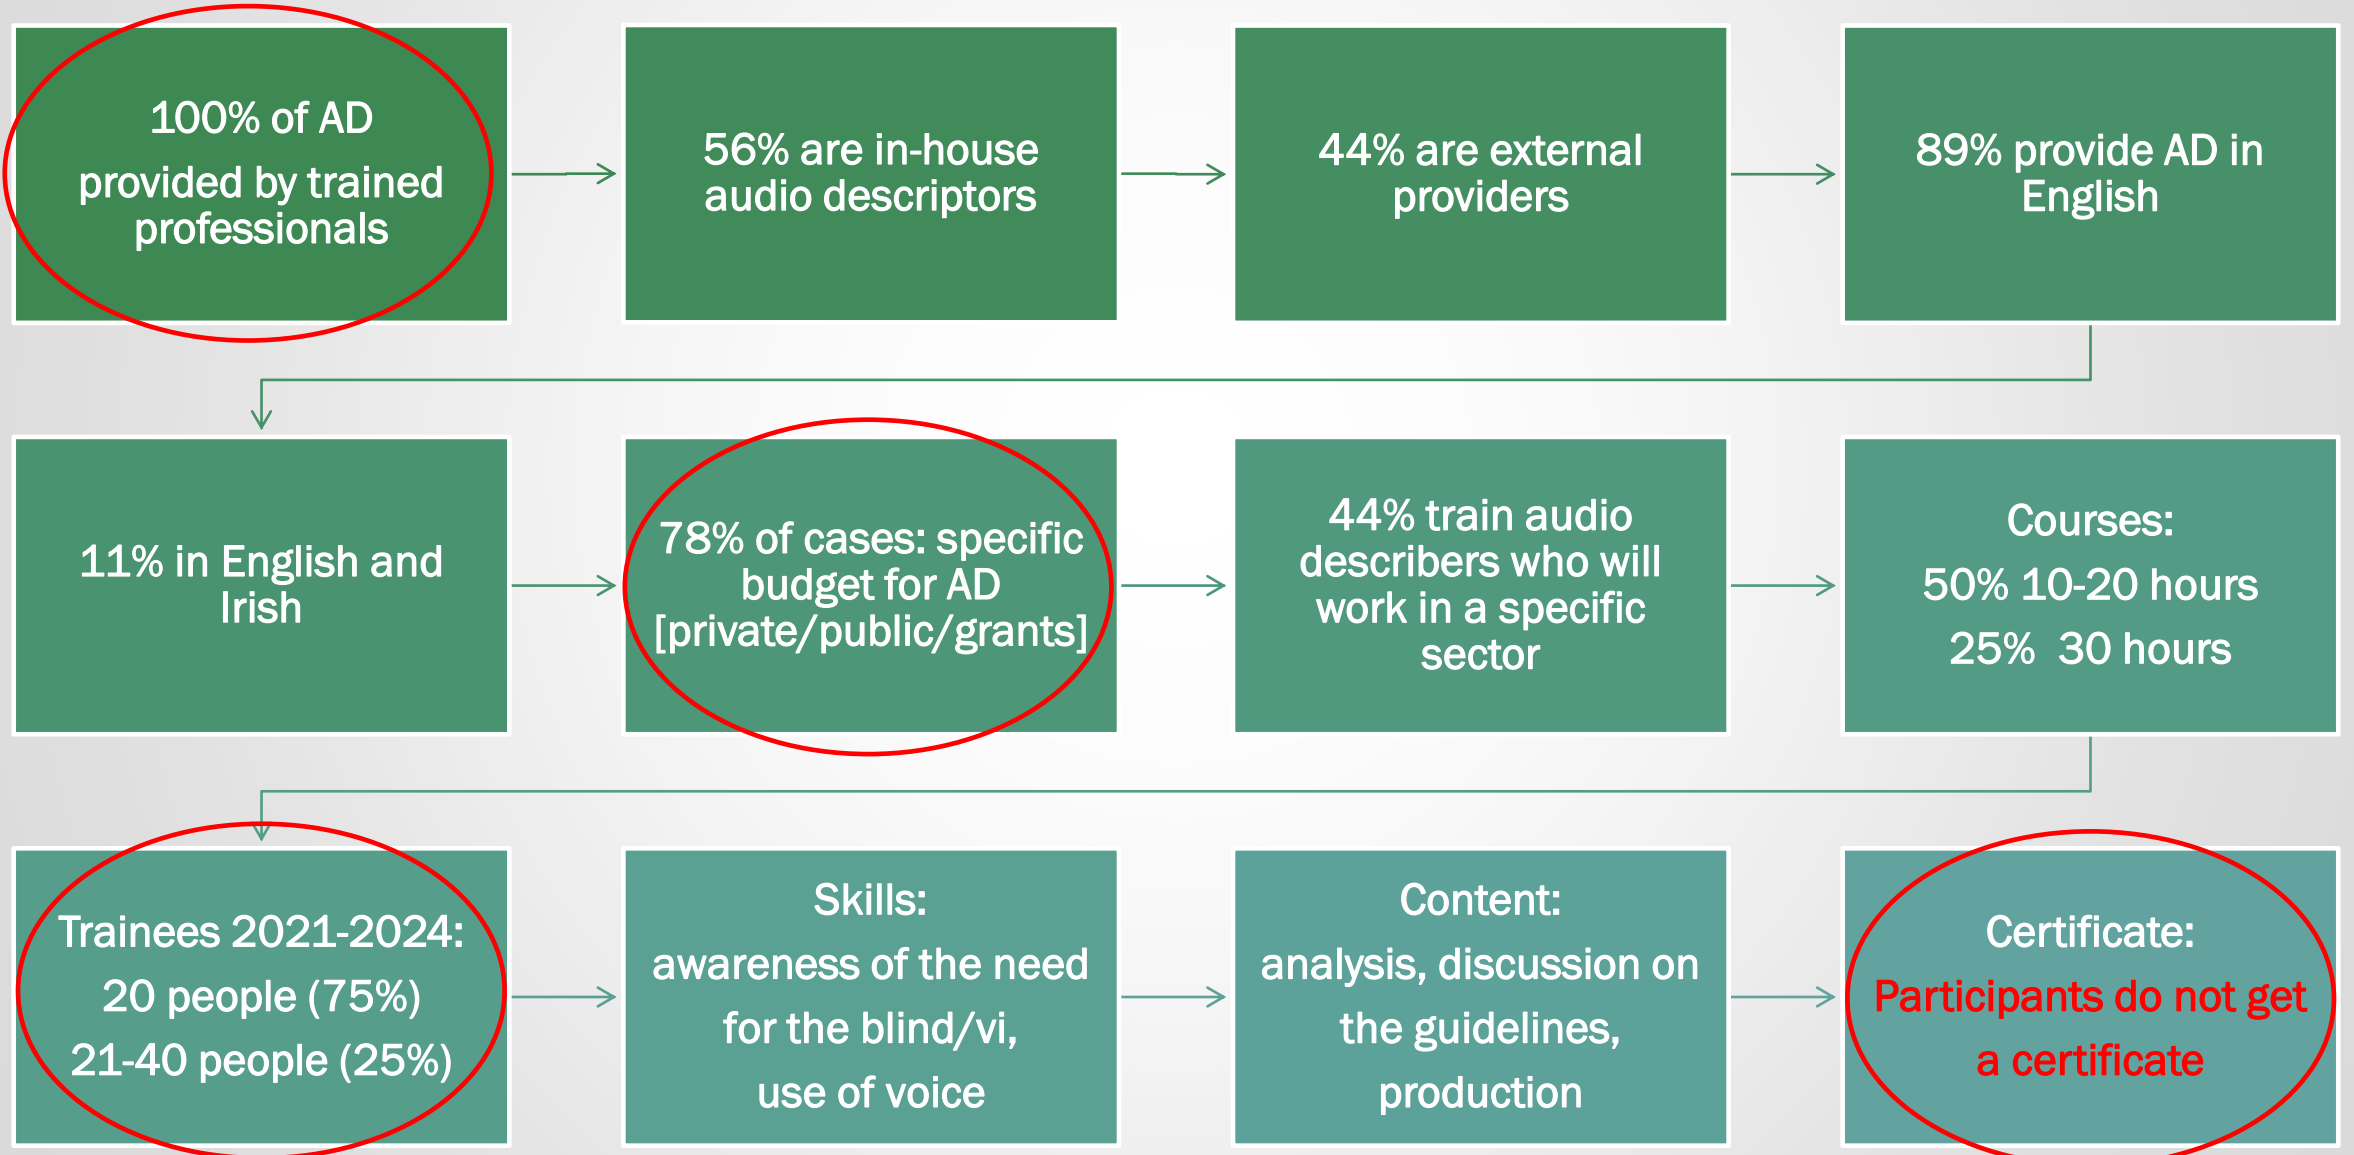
100% of AD
provided by trained professionals

56% are in-house audio descriptors

44% are external providers

89% provide AD in English

11% in English and Irish

78% of cases: specific budget for AD [private/public/grants]

44% train audio describers who will work in a specific sector

Courses:
50% 10-20 hours
25% 30 hours

Trainees 2021-2024:
20 people (75%)
21-40 people (25%)

Skills:
awareness of the need for the blind/vi,
use of voice

Content:
analysis, discussion on the guidelines,
production

Certificate:
Participants do not get a certificate